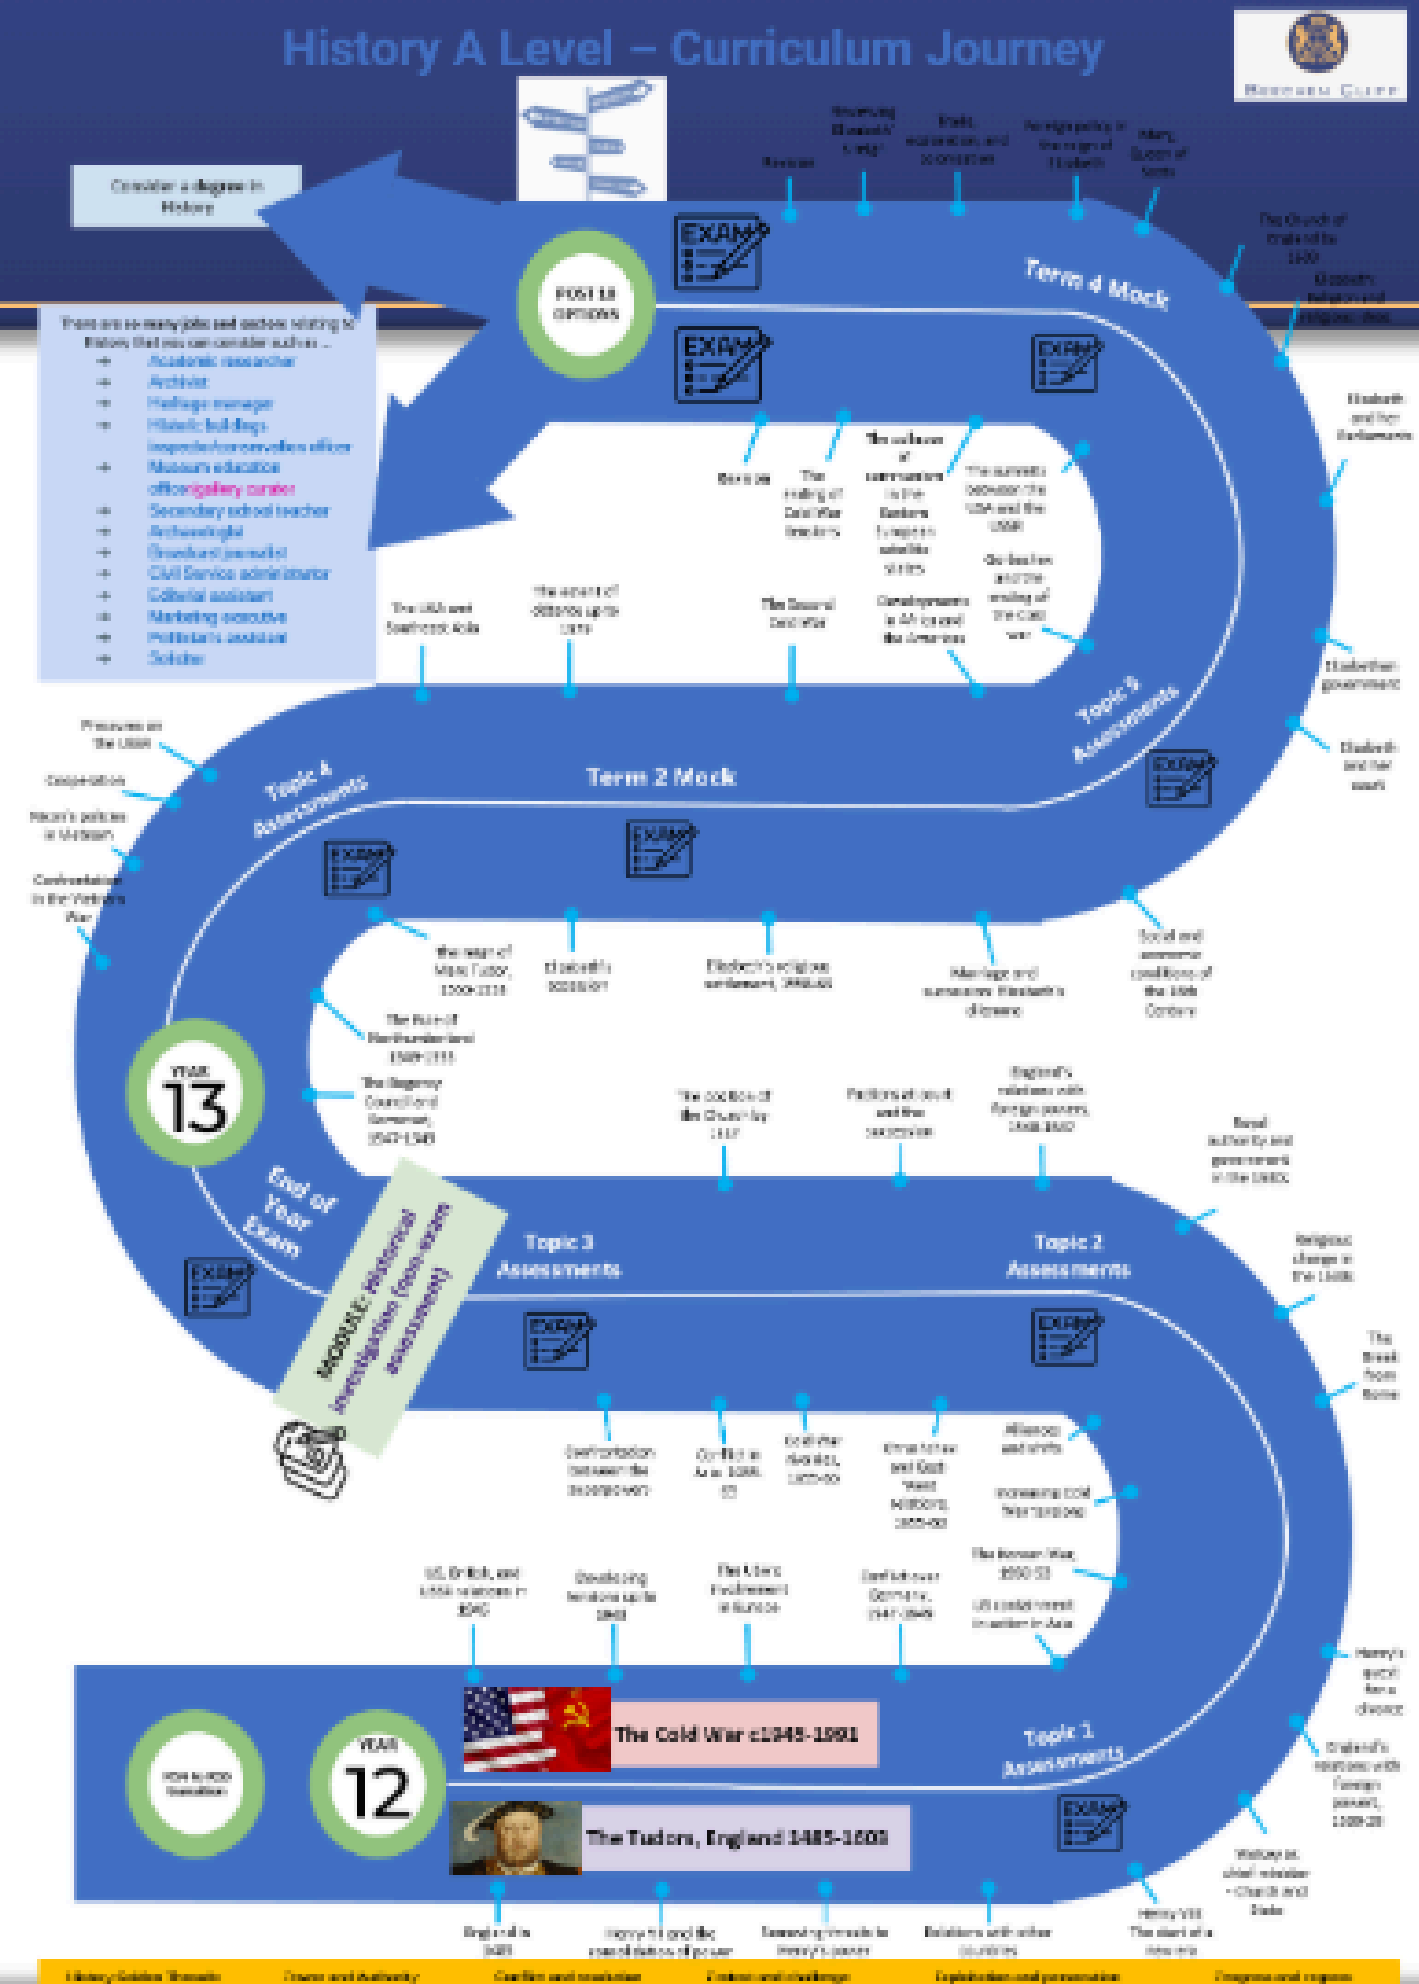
History A Level – Curriculum Journey

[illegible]

Consider a degree in History

POST 18 OPTIONS

EXAM

EXAM

EXAM

Revision

Elizabeth's image

Trade, exploration, and colonisation

Foreign policy in the reign of Elizabeth

Mary, Queen of Scots

Term 4 Mock

The Church of England by 1603

Elizabeth's religious and religious ideas

Elizabeth and her Parliaments

There are so many jobs and sectors relating to History that you can consider such as ...
Academic researcher
Archivist
Heritage manager
Historic buildings inspector/conservation officer
Museum education officer/gallery curator
Secondary school teacher
Archaeologist
Broadcast journalist
Civil Service administrator
Editorial assistant
Marketing executive
Politician's assistant
Solicitor

Revision

The ending of Cold War tensions

The collapse of communism in the Eastern European satellite states

The contrasts between the USA and the USSR

Gorbachev and the ending of the Cold War

Developments in Africa and the Americas

The Second Cold War

The extent of détente up to 1979

The USA and Southeast Asia

Topic 5 Assessments

Elizabethan government

Elizabeth and her court

Pressures in the USSR

Cooperation

Nixon's policies in Vietnam

Confrontation in the Vietnam War

Topic 4 Assessments

Term 2 Mock

EXAM

EXAM

EXAM

The reign of Mary Tudor, 1553-1558

Elizabeth's accession

Elizabeth's religious settlement, 1558-1563

Marriage and succession: Elizabeth's dilemma

Social and economic conditions of the 16th Century

The Rule of Northumberland 1549-1553

YEAR 13

The Regency Council and Somerset, 1547-1549

The condition of the Church by 1547

Factions at court and the succession

England's relations with foreign powers, 1540-1547

Royal authority and government in the 1540s

End of Year Exam

MODULE: Historical Investigation (Non-exam assessment)

Topic 3 Assessments

Topic 2 Assessments

EXAM

EXAM

EXAM

Religious change in the 1530s

The Break from Rome

Confrontation between the superpowers

Conflict in Asia 1950-53

Cold War rivalries, 1953-60

Khrushchev and East-West relations, 1955-60

Alliances and shifts

Increasing Cold War tensions

The Korean War, 1950-53

US containment in action in Asia

US, British, and USSR relations in 1945

Developing tensions up to 1949

The USA's involvement in Europe

Conflict over Germany, 1947-1949

Henry's quest for a divorce

England's relations with foreign powers, 1509-29

Wolsey as chief minister – Church and State

Henry VIII: The start of a new era

NON-ALEVEL Transition

YEAR 12

The Cold War c1945-1991

Topic 1 Assessments

The Tudors, England 1485-1603

England in 1485

Henry VII and the consolidation of power

Opposition/threats to Henry's power

Relations with other countries

History Golden Threads
Power and Authority
Conflict and resolution
Protest and challenge
Exploitation and persecution
Progress and regress